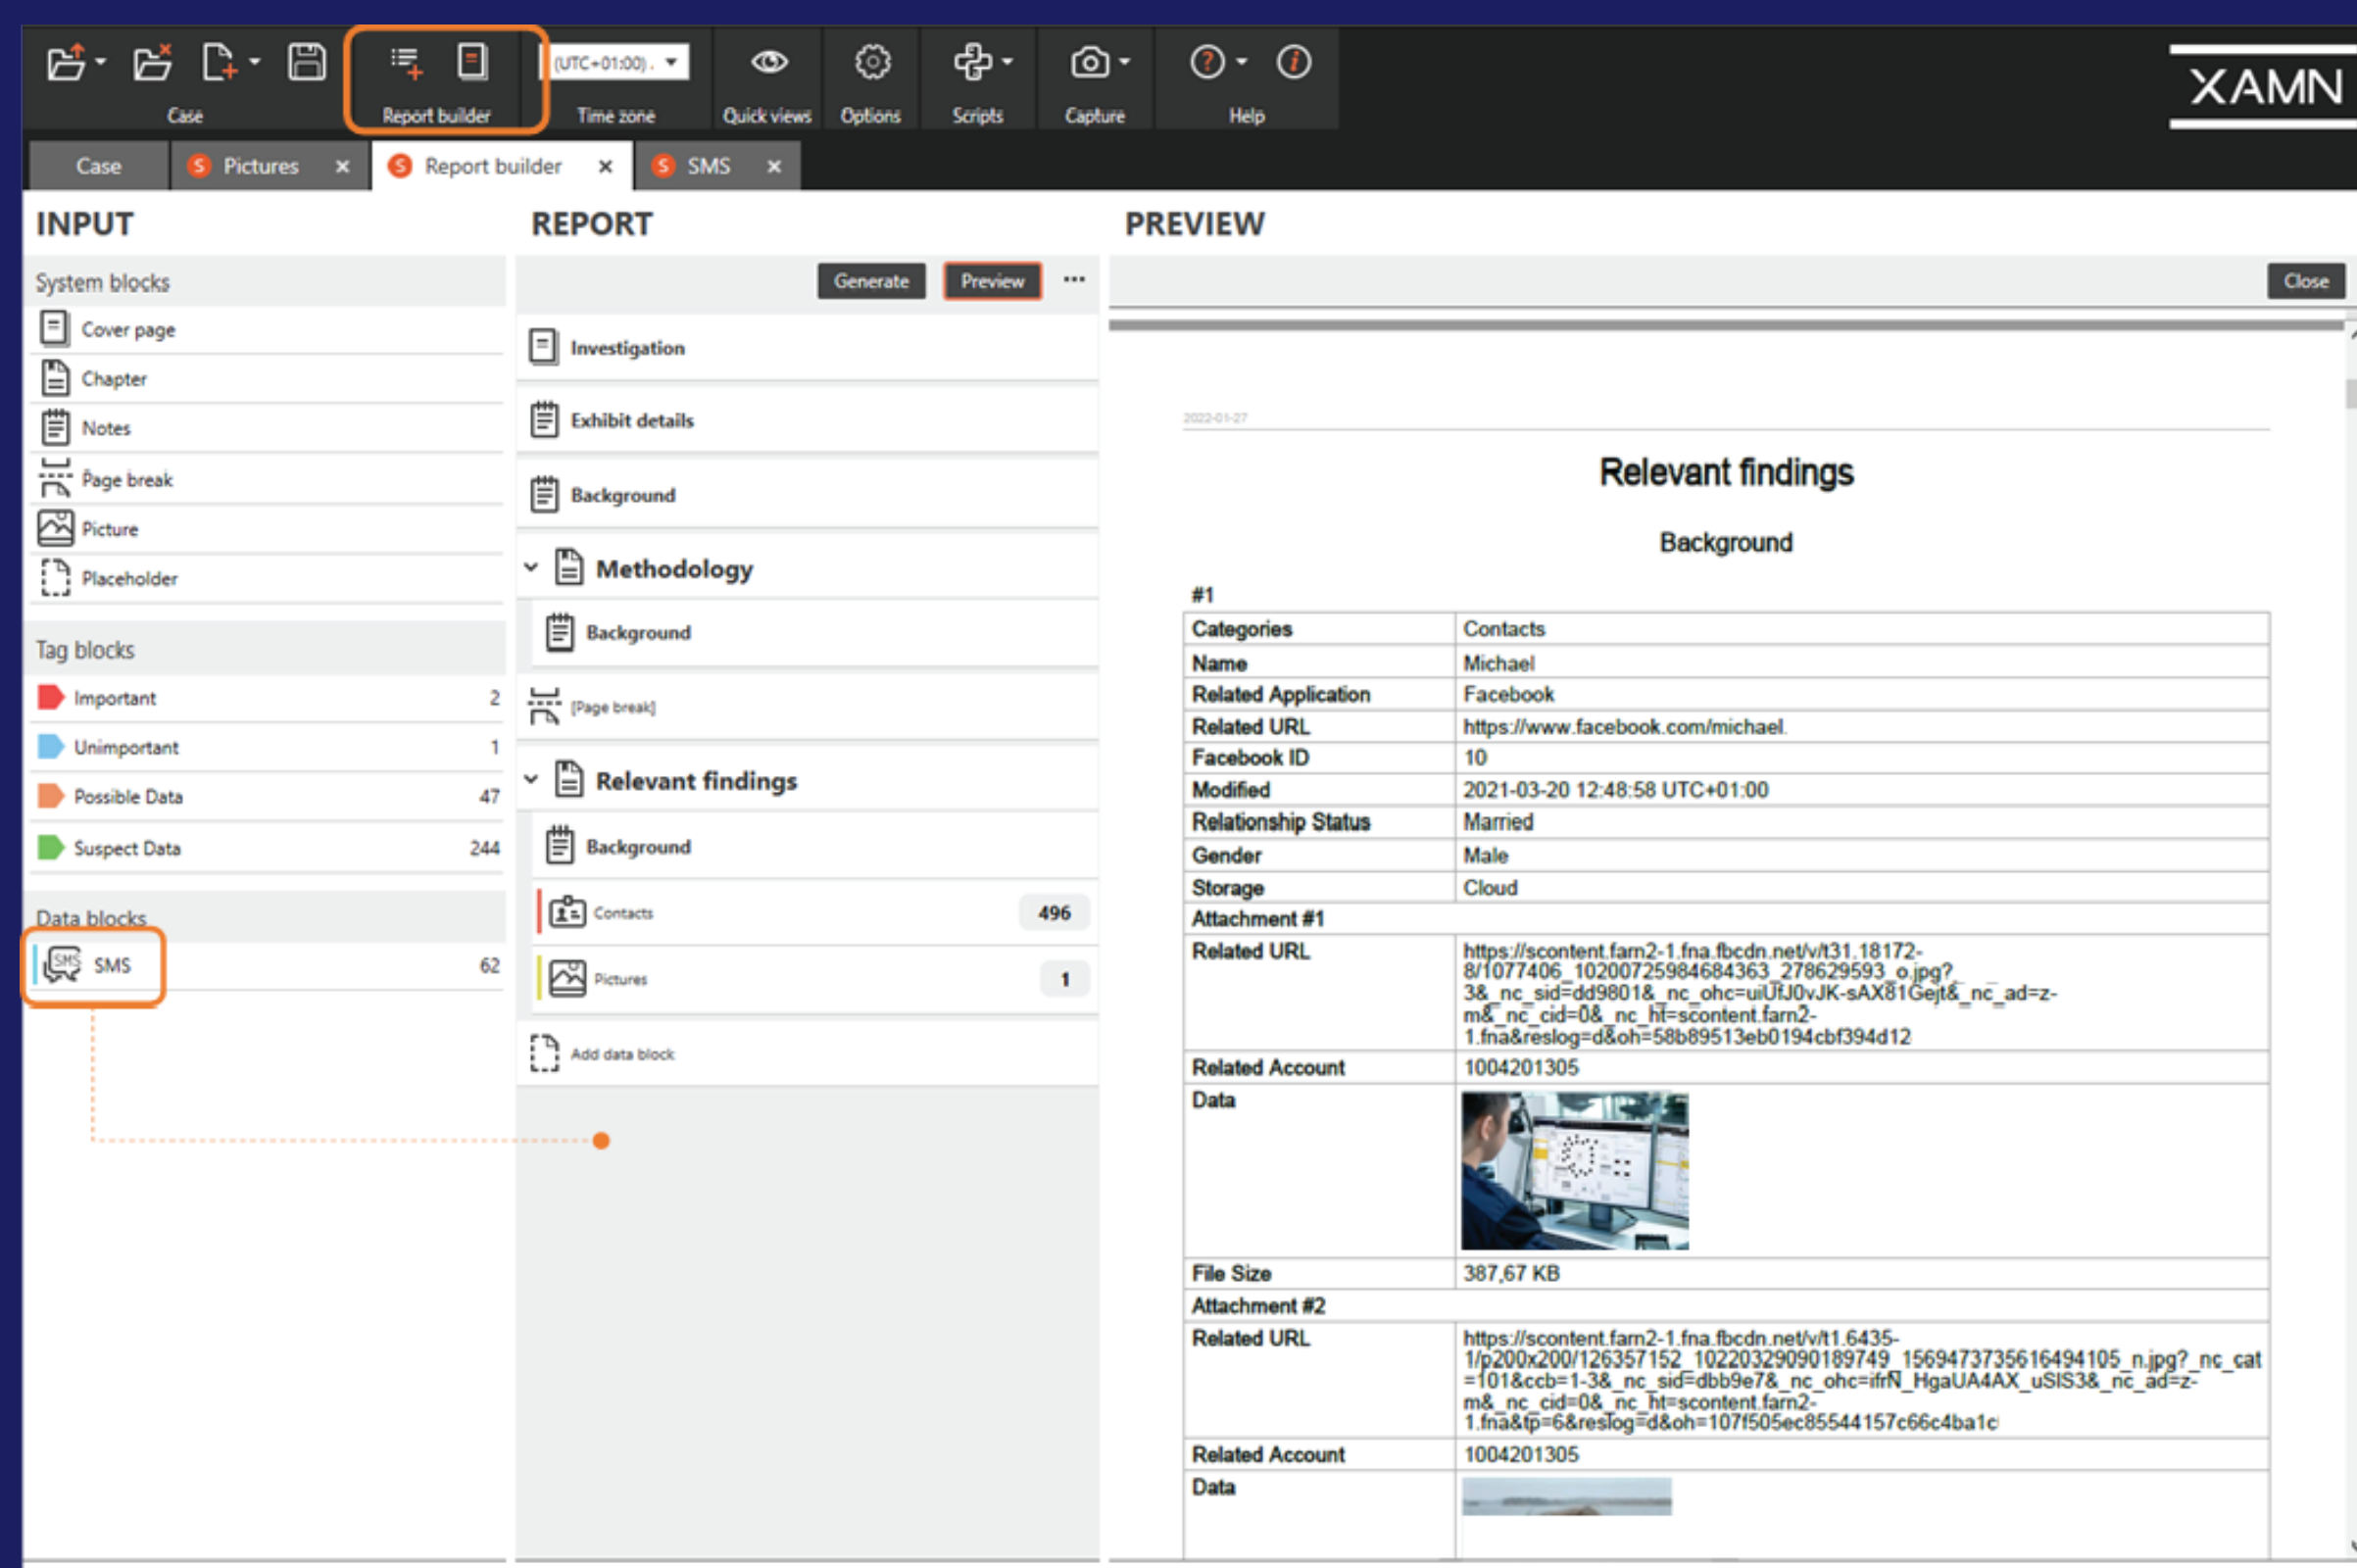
Case Report builder (UTC+01:00) Time zone Quick views Options Scripts Capture Help

XAMN

Case Pictures × Report builder × SMS ×

INPUT

System blocks
Cover page
Chapter
Notes
Page break
Picture
Placeholder

Tag blocks
Important 2
Unimportant 1
Possible Data 47
Suspect Data 244

Data blocks
SMS 62

REPORT

Generate Preview ···

Investigation
Exhibit details
Background
Methodology
Background
[Page break]
Relevant findings
Background
Contacts 496
Pictures 1
Add data block

PREVIEW

Close

2022-01-27

Relevant findings

Background

#1

| Categories | Contacts |
|---|---|
| Name | Michael |
| Related Application | Facebook |
| Related URL | https://www.facebook.com/michael. |
| Facebook ID | 10 |
| Modified | 2021-03-20 12:48:58 UTC+01:00 |
| Relationship Status | Married |
| Gender | Male |
| Storage | Cloud |
| Attachment #1 | |
| Related URL | https://scontent.fam2-1.fna.fbcdn.net/v/t31.18172-8/1077406_10200725984684363_278629593_o.jpg?3&_nc_sid=dd9801&_nc_ohc=uiUfJ0vJK-sAX81Gejt&_nc_ad=z-m&_nc_cid=0&_nc_ht=scontent.fam2-1.fna&reslog=d&oh=58b89513eb0194cbf394d12 |
| Related Account | 1004201305 |
| Data | |
| File Size | 387,67 KB |
| Attachment #2 | |
| Related URL | https://scontent.fam2-1.fna.fbcdn.net/v/t1.6435-1/p200x200/126357152_10220329090189749_1569473735616494105_n.jpg?_nc_cat=101&ccb=1-3&_nc_sid=dbb9e7&_nc_ohc=ifrN_HgaUA4AX_uSIS3&_nc_ad=z-m&_nc_cid=0&_nc_ht=scontent.fam2-1.fna&tp=6&reslog=d&oh=107f505ec85544157c66c4ba1c |
| Related Account | 1004201305 |
| Data | |